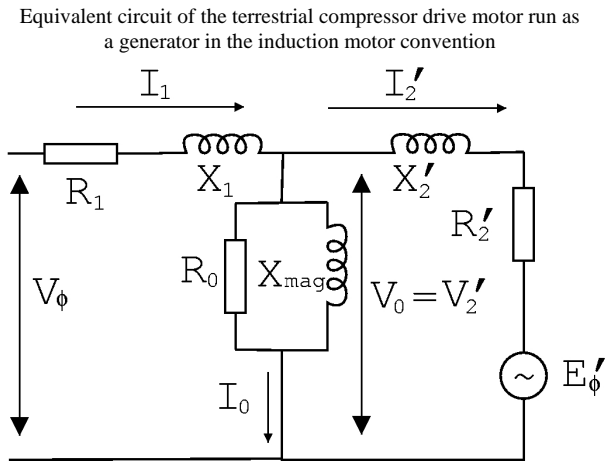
Equivalent circuit of the terrestrial compressor drive motor run as a generator in the induction motor convention

$I_1$

$I_2'$

$R_1$

$X_1$

$X_2'$

$R_2'$

$V_\phi$

$R_0$

$X_{mag}$

$V_0 = V_2'$

$I_0$

$E_\phi'$